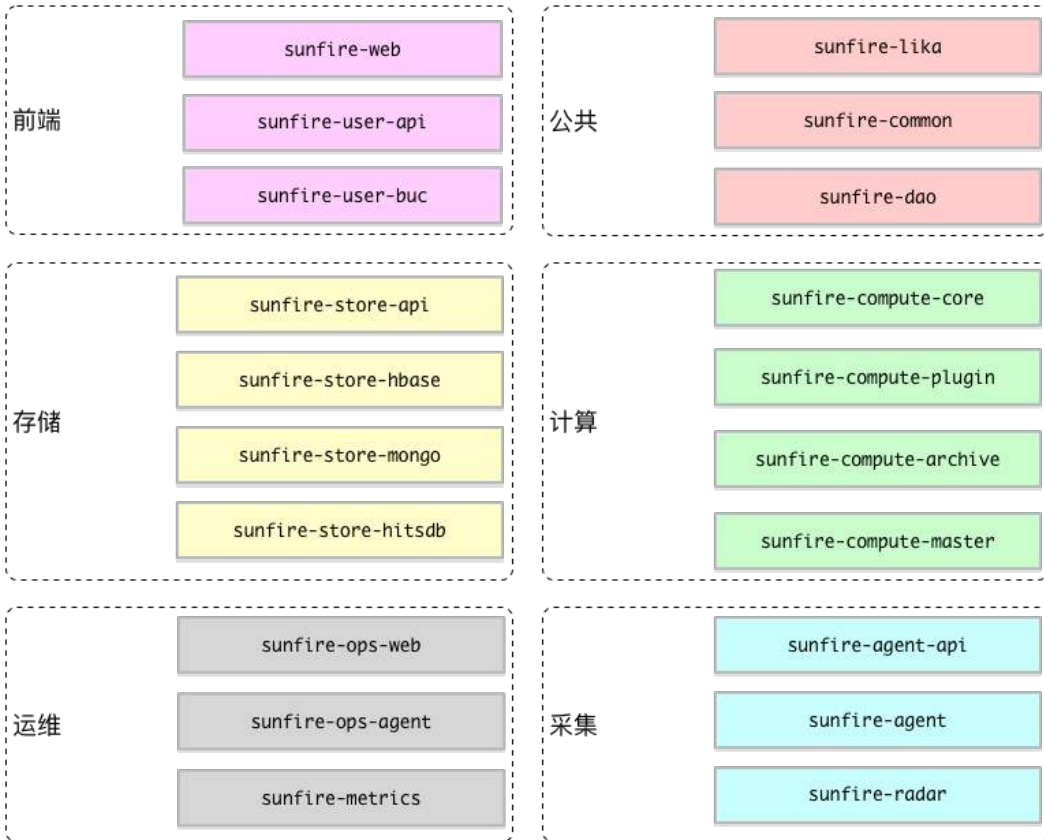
前端

sunfire-web

sunfire-user-api

sunfire-user-buc

公共

sunfire-lika

sunfire-common

sunfire-dao

存储

sunfire-store-api

sunfire-store-hbase

sunfire-store-mongo

sunfire-store-hitsdb

计算

sunfire-compute-core

sunfire-compute-plugin

sunfire-compute-archive

sunfire-compute-master

运维

sunfire-ops-web

sunfire-ops-agent

sunfire-metrics

采集

sunfire-agent-api

sunfire-agent

sunfire-radar